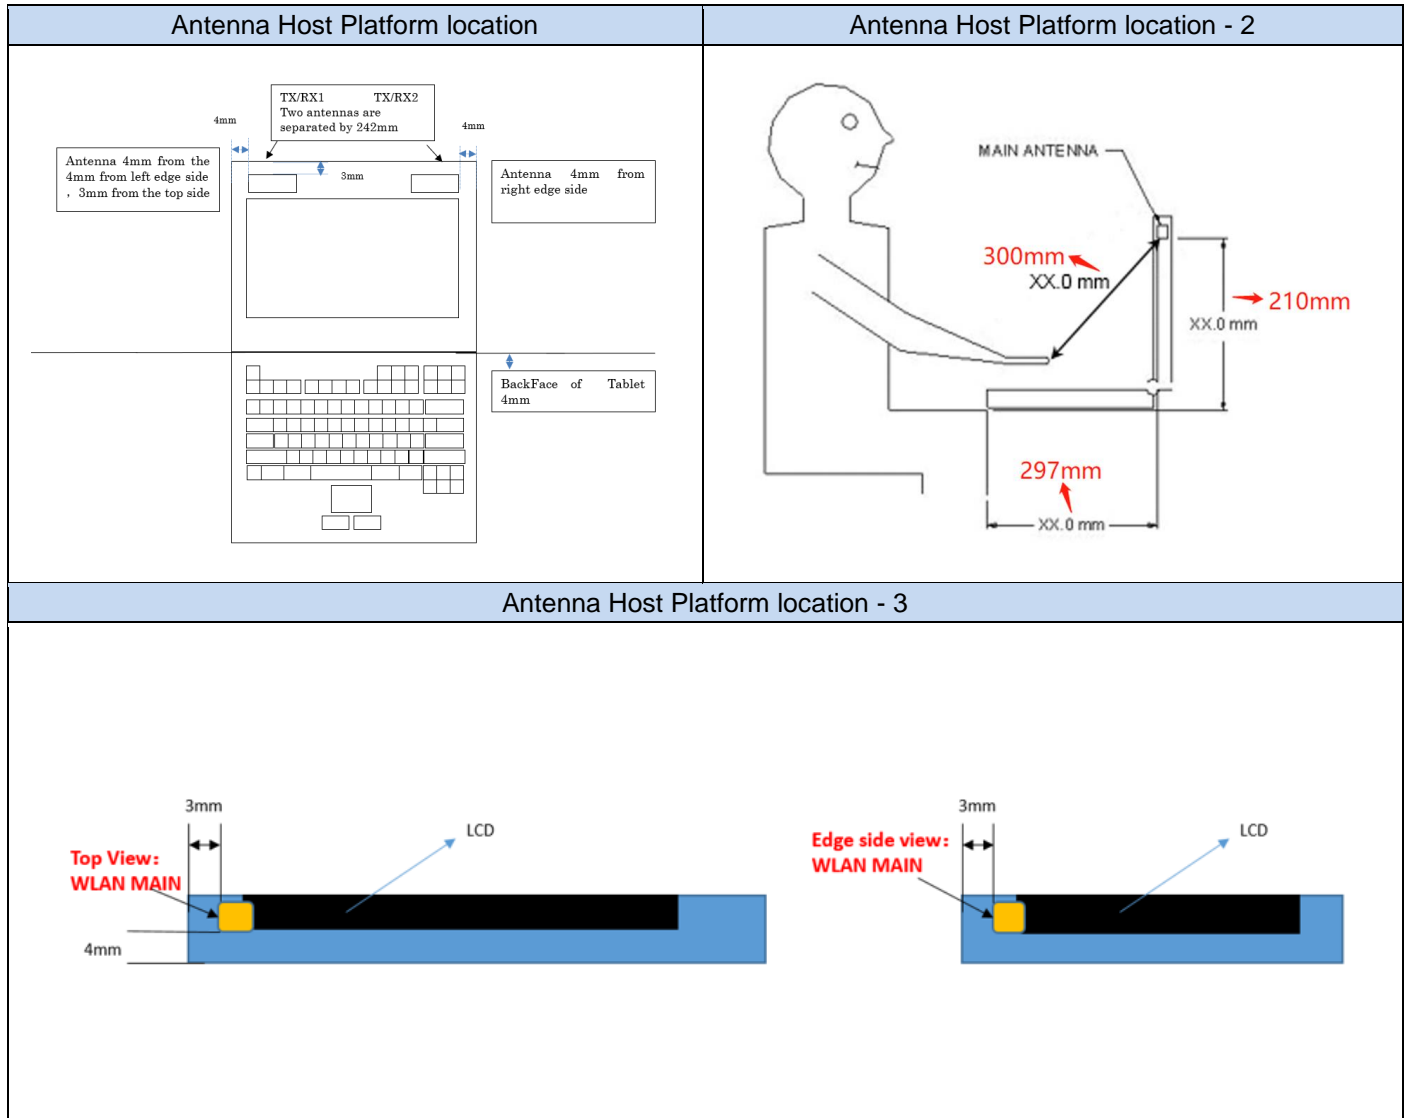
| Antenna Host Platform location | Antenna Host Platform location - 2 |
|---|---|
| TX/RX1 TX/RX2 Two antennas are separated by 242mm<br>4mm<br>4mm<br>Antenna 4mm from the 4mm from left edge side , 3mm from the top side<br>3mm<br>Antenna 4mm from right edge side<br>BackFace of Tablet 4mm | MAIN ANTENNA<br>300mm<br>XX.0 mm<br>210mm<br>XX.0 mm<br>297mm<br>XX.0 mm |

Antenna Host Platform location - 3

3mm
LCD
Top View:
WLAN MAIN
4mm

3mm
LCD
Edge side view:
WLAN MAIN